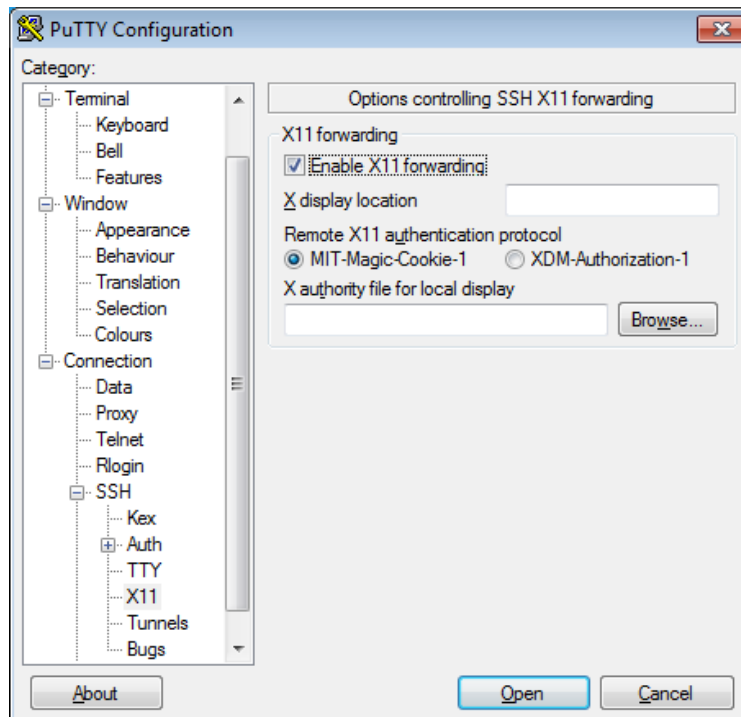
PuTTY Configuration

Category:

Terminal
Keyboard
Bell
Features
Window
Appearance
Behaviour
Translation
Selection
Colours
Connection
Data
Proxy
Telnet
Rlogin
SSH
Kex
Auth
TTY
X11
Tunnels
Bugs

Options controlling SSH X11 forwarding

X11 forwarding

Enable X11 forwarding

X display location

Remote X11 authentication protocol

MIT-Magic-Cookie-1

XDM-Authorization-1

X authority file for local display

Browse...

About

Open

Cancel